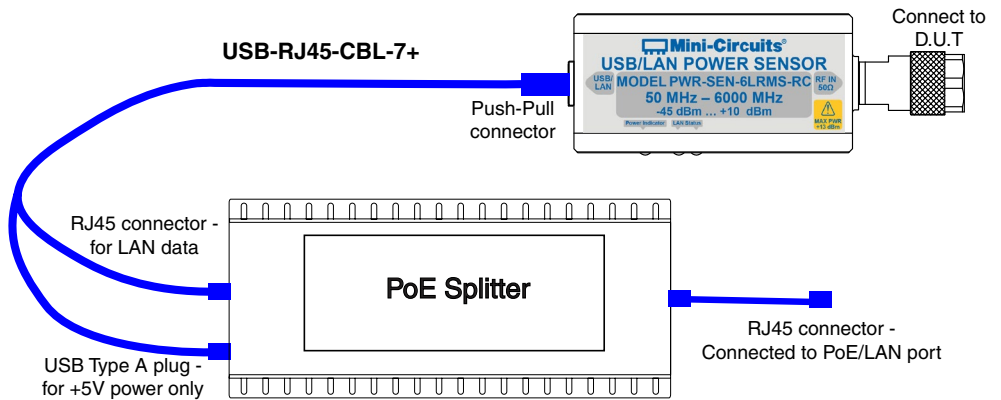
USB-RJ45-CBL-7+

Mini-Circuits®
USB/LAN POWER SENSOR
USB/LAN
MODEL PWR-SEN-6LRMS-RC
RF IN 50Ω
50 MHz – 6000 MHz
-45 dBm ... +10 dBm
MAX PWR +13 dBm
Power Indicator
LAN Status

Connect to D.U.T

Push-Pull connector

RJ45 connector - for LAN data

PoE Splitter

USB Type A plug - for +5V power only

RJ45 connector - Connected to PoE/LAN port